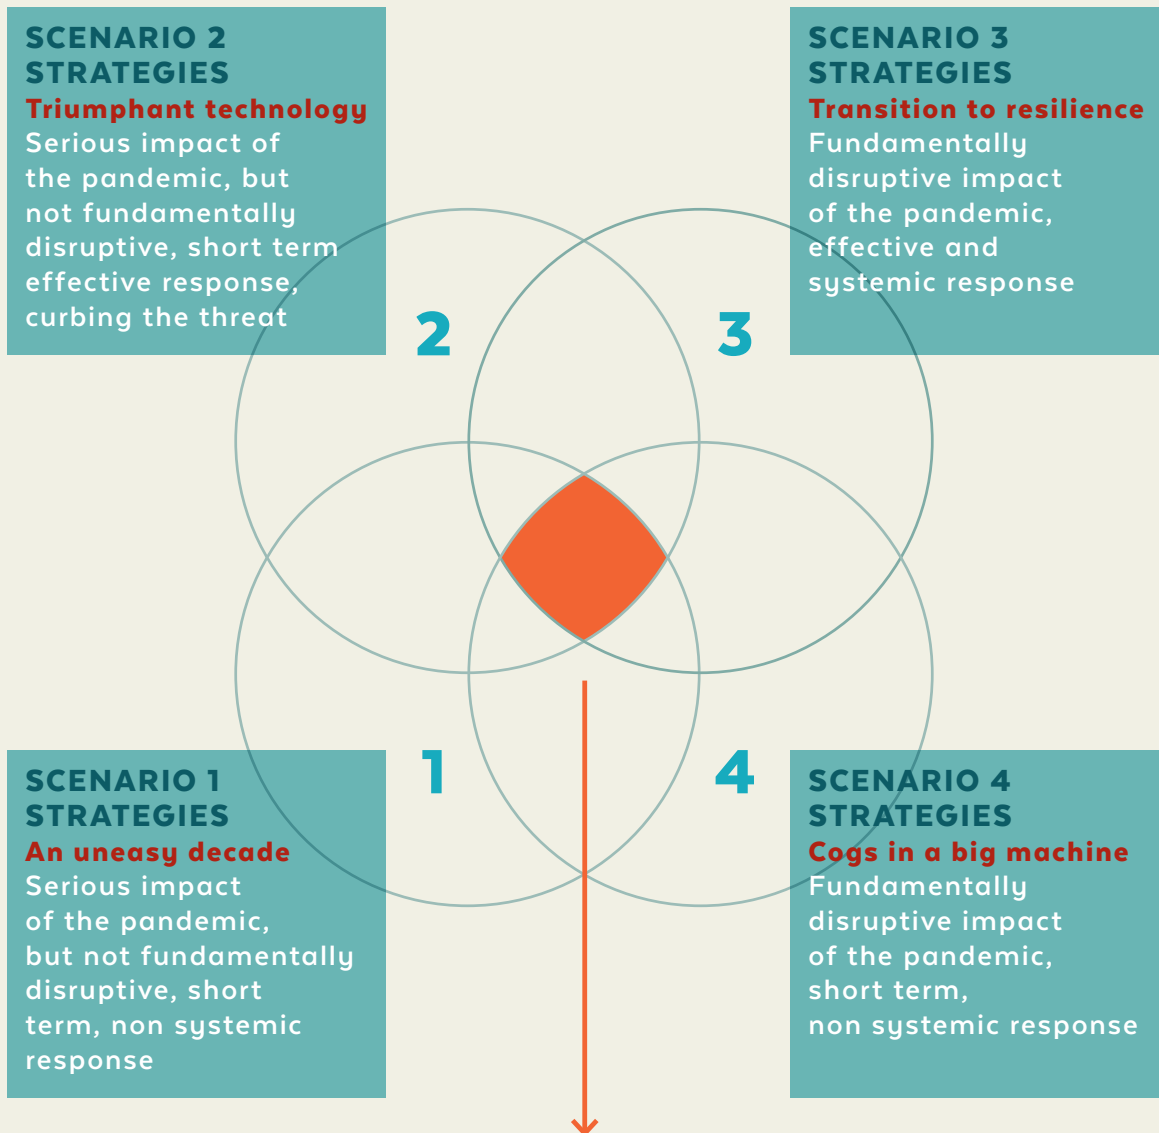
SCENARIO 2 STRATEGIES
Triumphant technology
Serious impact of the pandemic, but not fundamentally disruptive, short term effective response, curbing the threat

SCENARIO 3 STRATEGIES
Transition to resilience
Fundamentally disruptive impact of the pandemic, effective and systemic response

2

3

1

4

SCENARIO 1 STRATEGIES
An uneasy decade
Serious impact of the pandemic, but not fundamentally disruptive, short term, non systemic response

SCENARIO 4 STRATEGIES
Cogs in a big machine
Fundamentally disruptive impact of the pandemic, short term, non systemic response